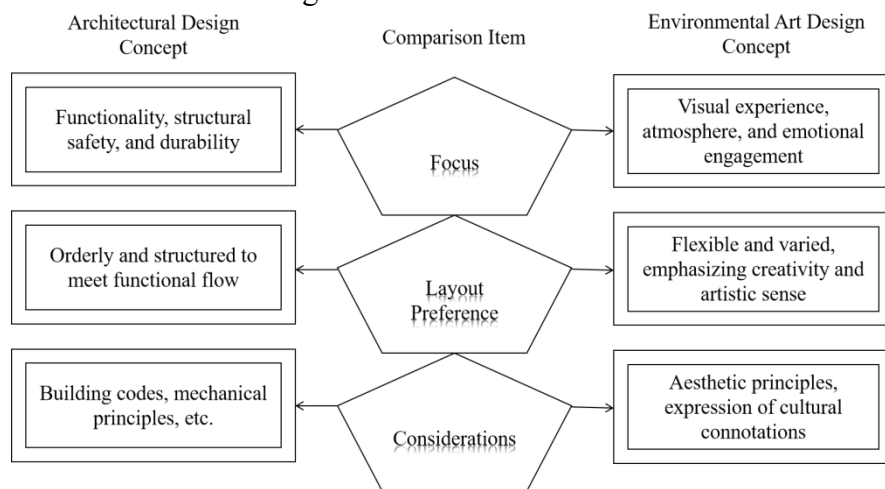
Architectural Design Concept

Comparison Item

Environmental Art Design Concept

Functionality, structural safety, and durability

Focus

Visual experience, atmosphere, and emotional engagement

Orderly and structured to meet functional flow

Layout Preference

Flexible and varied, emphasizing creativity and artistic sense

Building codes, mechanical principles, etc.

Considerations

Aesthetic principles, expression of cultural connotations